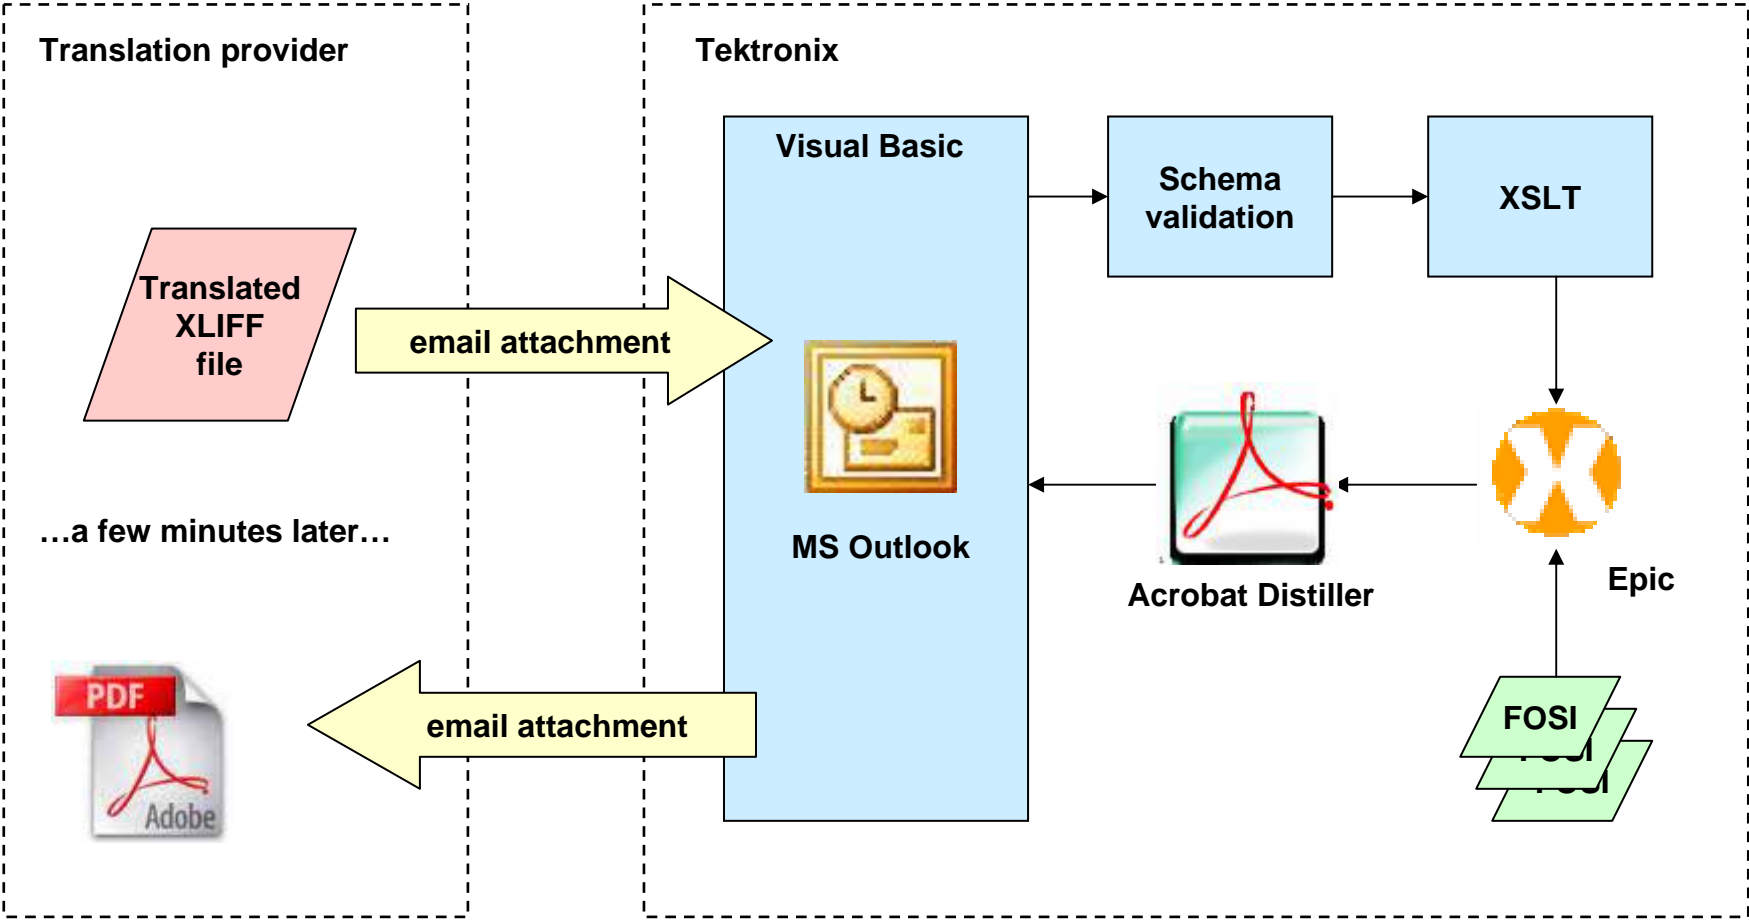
Translation provider

Translated XLIFF file

email attachment

…a few minutes later…

PDF

Adobe

email attachment

Tektronix

Visual Basic

MS Outlook

Schema validation

XSLT

Acrobat Distiller

Epic

FOSI